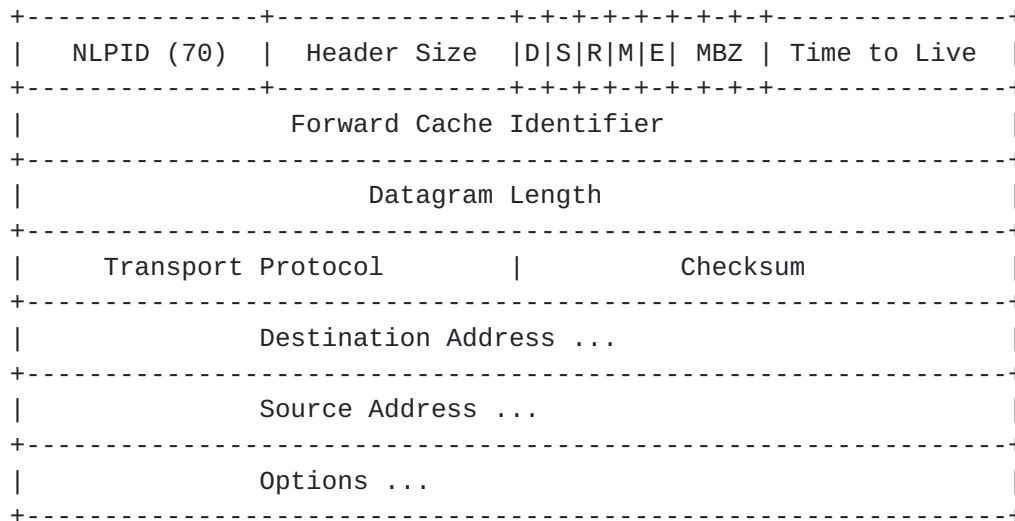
+--------------+--------------+-+-+-+-+-+-+-+-+--------------+
|  NLPID (70)  |  Header Size |D|S|R|M|E| MBZ | Time to Live |
+--------------+--------------+-+-+-+-+-+-+-+-+--------------+
|                  Forward Cache Identifier                   |
+------------------------------------------------------------+
|                       Datagram Length                       |
+------------------------------------------------------------+
|     Transport Protocol        |            Checksum         |
+------------------------------------------------------------+
|            Destination Address ...                          |
+------------------------------------------------------------+
|            Source Address ...                               |
+------------------------------------------------------------+
|            Options ...                                      |
+------------------------------------------------------------+